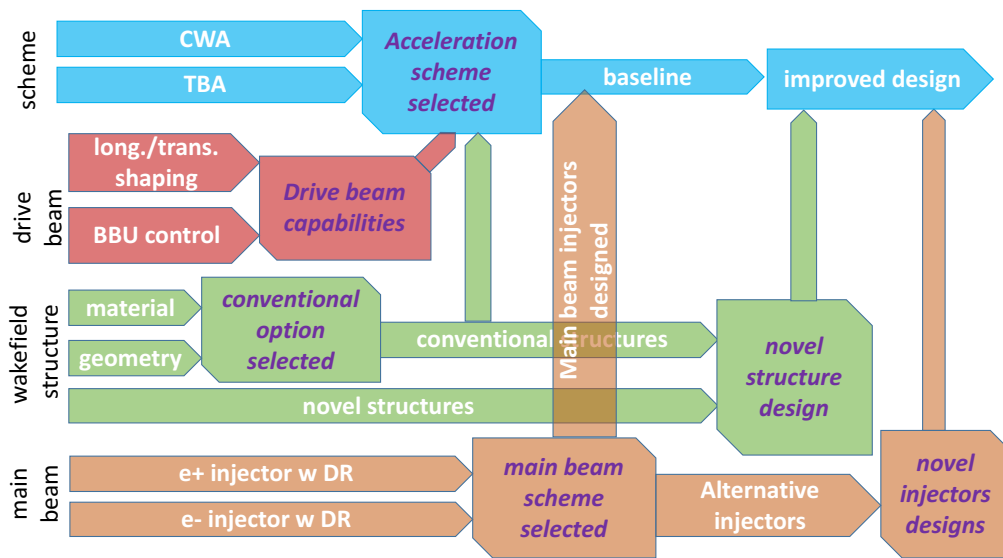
scheme

CWA

TBA

Acceleration scheme selected

baseline

improved design

drive beam

long./trans. shaping

BBU control

Drive beam capabilities

Main beam injectors designed

wakefield structure

material

geometry

conventional option selected

conventional structures

novel structure design

novel structures

main beam

e+ injector w DR

e- injector w DR

main beam scheme selected

Alternative injectors

novel injectors designs